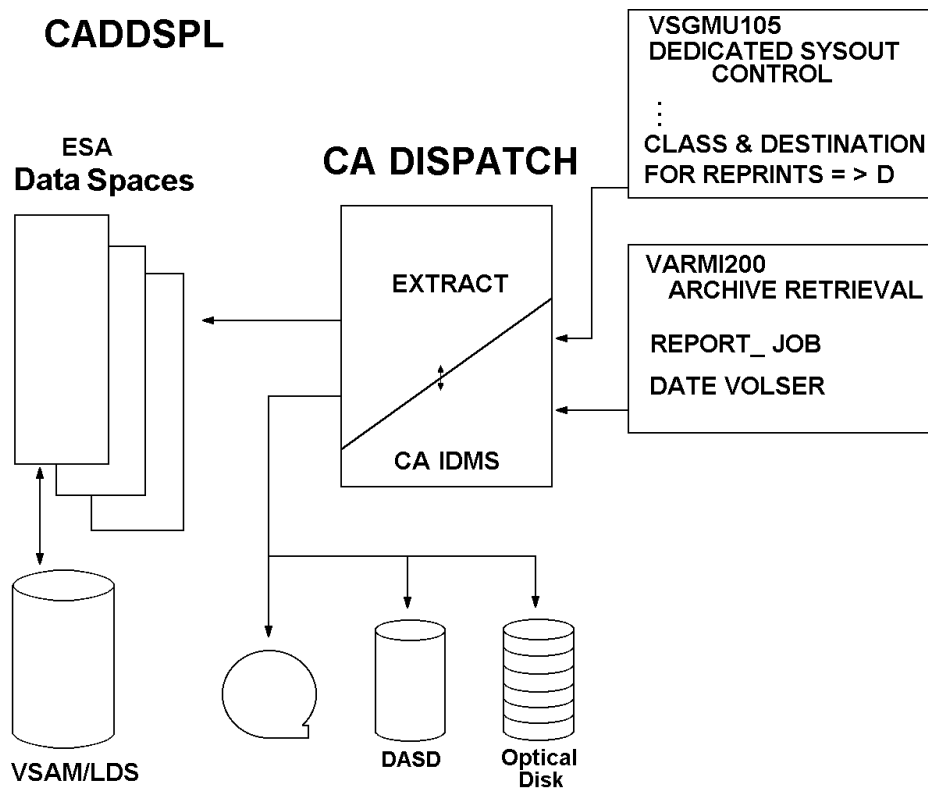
CADDSPL

VSGMU105
DEDICATED SYSOUT CONTROL
:
CLASS & DESTINATION FOR REPRINTS = > D

ESA
Data Spaces

CA DISPATCH

EXTRACT

CA IDMS

VARMI200
ARCHIVE RETRIEVAL

REPORT_ JOB

DATE VOLSER

VSAM/LDS

DASD

Optical Disk